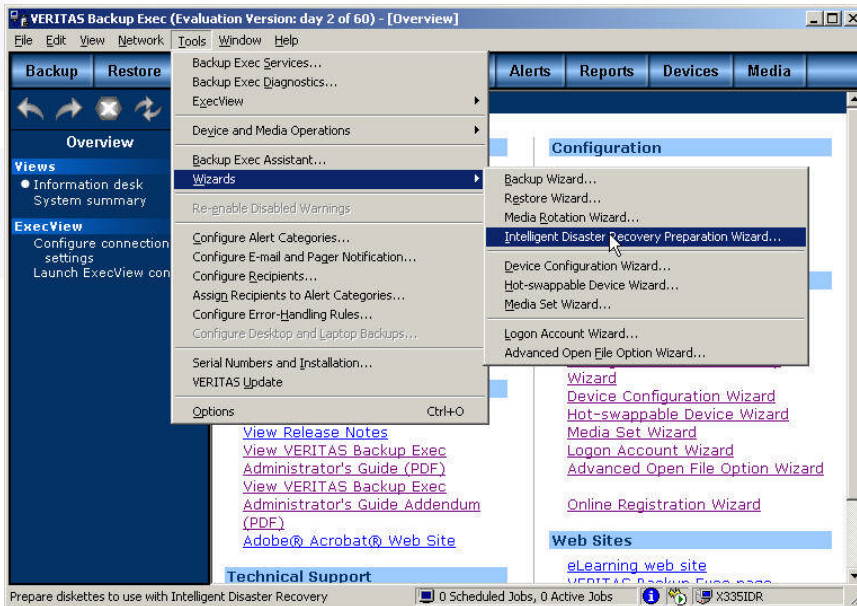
VERITAS Backup Exec (Evaluation Version: day 2 of 60) - [Overview]

File Edit View Network Tools Window Help

Backup Restore Alerts Reports Devices Media

Overview

Views
Information desk
System summary

ExecView
Configure connection settings
Launch ExecView con

Backup Exec Services...
Backup Exec Diagnostics...
ExecView
Device and Media Operations
Backup Exec Assistant...
Wizards
Re-enable Disabled Warnings
Configure Alert Categories...
Configure E-mail and Pager Notification...
Configure Recipients...
Assign Recipients to Alert Categories...
Configure Error-Handling Rules...
Configure Desktop and Laptop Backups...
Serial Numbers and Installation...
VERITAS Update
Options Ctrl+O

Backup Wizard...
Restore Wizard...
Media Rotation Wizard...
Intelligent Disaster Recovery Preparation Wizard...
Device Configuration Wizard...
Hot-swappable Device Wizard...
Media Set Wizard...
Logon Account Wizard...
Advanced Open File Option Wizard...

Configuration

View Release Notes
View VERITAS Backup Exec Administrator's Guide (PDF)
View VERITAS Backup Exec Administrator's Guide Addendum (PDF)
Adobe® Acrobat® Web Site

Technical Support

Wizard
Device Configuration Wizard
Hot-swappable Device Wizard
Media Set Wizard
Logon Account Wizard
Advanced Open File Option Wizard

Online Registration Wizard

Web Sites
eLearning web site
VERITAS Backup Exec page

Prepare diskettes to use with Intelligent Disaster Recovery
0 Scheduled Jobs, 0 Active Jobs
X335IDR